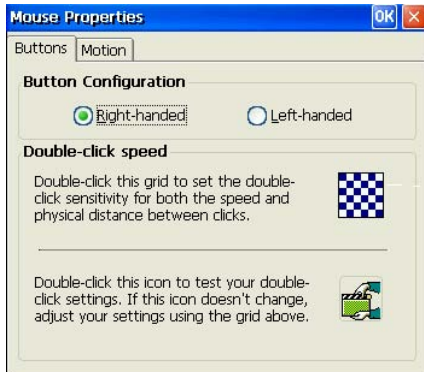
Mouse Properties
OK ×
Buttons | Motion

Button Configuration

Right-handed    Left-handed

Double-click speed

Double-click this grid to set the double-click sensitivity for both the speed and physical distance between clicks.

Double-click this icon to test your double-click settings. If this icon doesn't change, adjust your settings using the grid above.